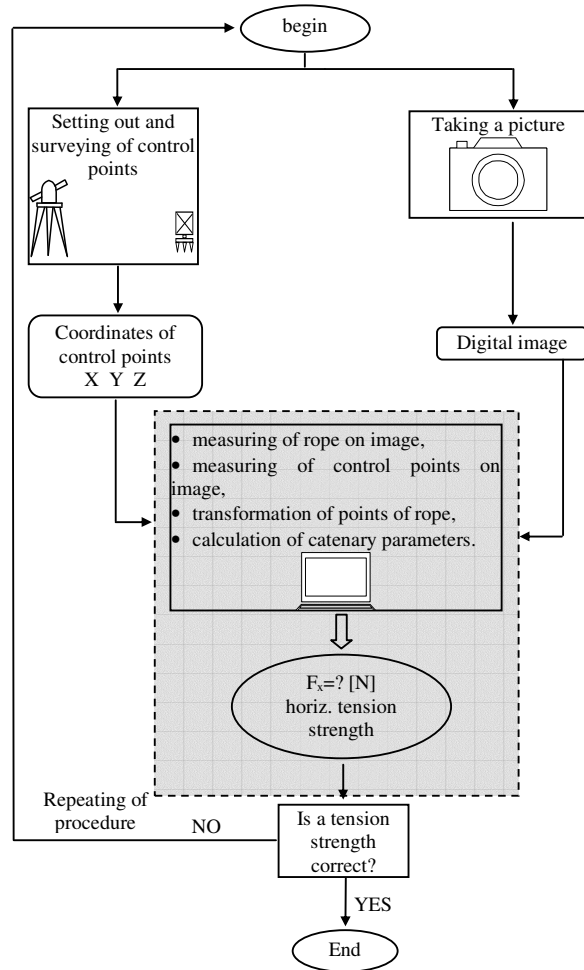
begin

Setting out and surveying of control points

Taking a picture

Coordinates of control points
X Y Z

Digital image

• measuring of rope on image,
• measuring of control points on image,
• transformation of points of rope,
• calculation of catenary parameters.

$F_x$=? [N]
horiz. tension strength

Repeating of procedure

NO

Is a tension strength correct?

YES

End